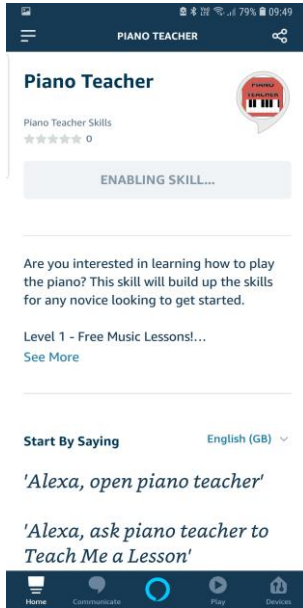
79% 09:49

PIANO TEACHER

Piano Teacher

PIANO TEACHER

Piano Teacher Skills

0

ENABLING SKILL...

Are you interested in learning how to play the piano? This skill will build up the skills for any novice looking to get started.

Level 1 - Free Music Lessons!...

See More

Start By Saying

English (GB)

'Alexa, open piano teacher'

'Alexa, ask piano teacher to Teach Me a Lesson'

Home Communicate Play Devices